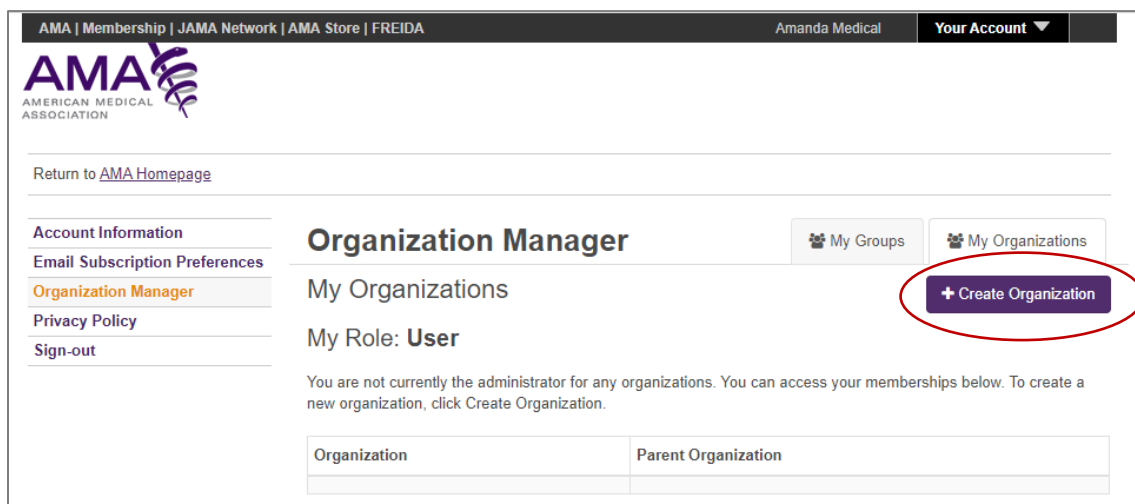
AMA | Membership | JAMA Network | AMA Store | FREIDA
Amanda Medical
Your Account

AMA
AMERICAN MEDICAL ASSOCIATION

Return to AMA Homepage

Account Information
Email Subscription Preferences
Organization Manager
Privacy Policy
Sign-out

Organization Manager

My Groups
My Organizations

My Organizations

+ Create Organization

My Role: User

You are not currently the administrator for any organizations. You can access your memberships below. To create a new organization, click Create Organization.

| Organization | Parent Organization |
|---|---|
| | |